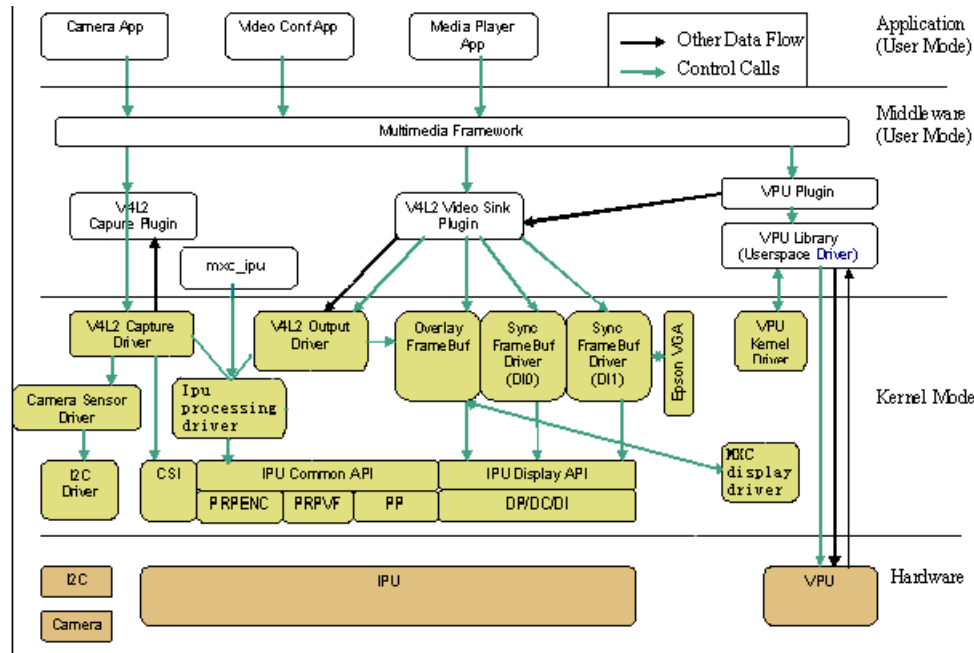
Camera App

Video Conf App

Media Player App

Other Data Flow

Control Calls

Application (User Mode)

Multimedia Framework

Middleware (User Mode)

V4L2 Capture Plugin

V4L2 Video Sink Plugin

VPU Plugin

VPU Library (Userspace Driver)

mxc_ipu

V4L2 Capture Driver

V4L2 Output Driver

Overlay FrameBuf

Sync FrameBuf Driver (DI0)

Sync FrameBuf Driver (DI1)

Epson VGA

VPU Kernel Driver

Camera Sensor Driver

Ipu processing driver

Kernel Mode

I2C Driver

CSI

IPU Common API

IPU Display API

MXC display driver

PRPENC

PRPVF

PP

DP/DC/DI

I2C

IPU

VPU

Hardware

Camera